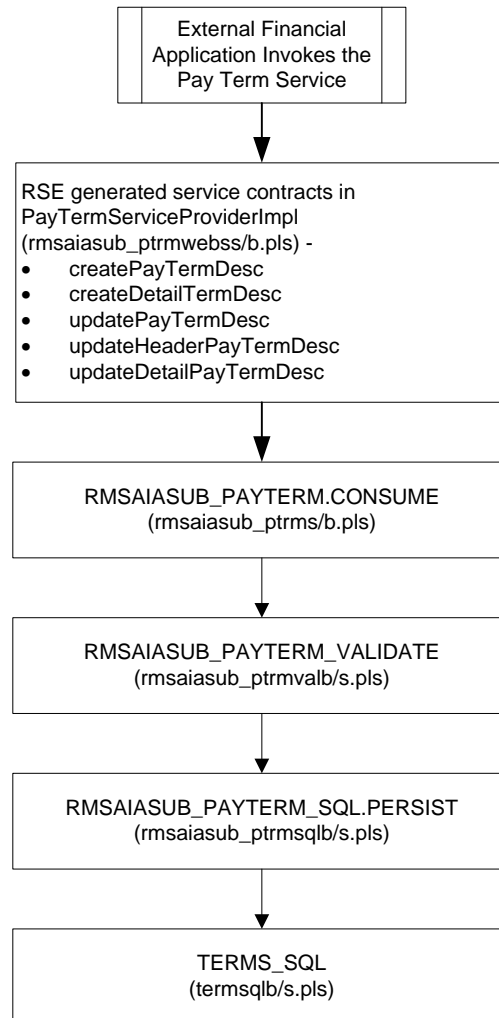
External Financial Application Invokes the Pay Term Service

RSE generated service contracts in PayTermServiceProviderImpl (rmsaiasub_ptrmwebss/b.pls) -
- createPayTermDesc
- createDetailTermDesc
- updatePayTermDesc
- updateHeaderPayTermDesc
- updateDetailPayTermDesc

RMSAIASUB_PAYTERM.CONSUME
(rmsaiasub_ptrms/b.pls)

RMSAIASUB_PAYTERM_VALIDATE
(rmsaiasub_ptrmvalb/s.pls)

RMSAIASUB_PAYTERM_SQL.PERSIST
(rmsaiasub_ptrmsqlb/s.pls)

TERMS_SQL
(termsqlb/s.pls)